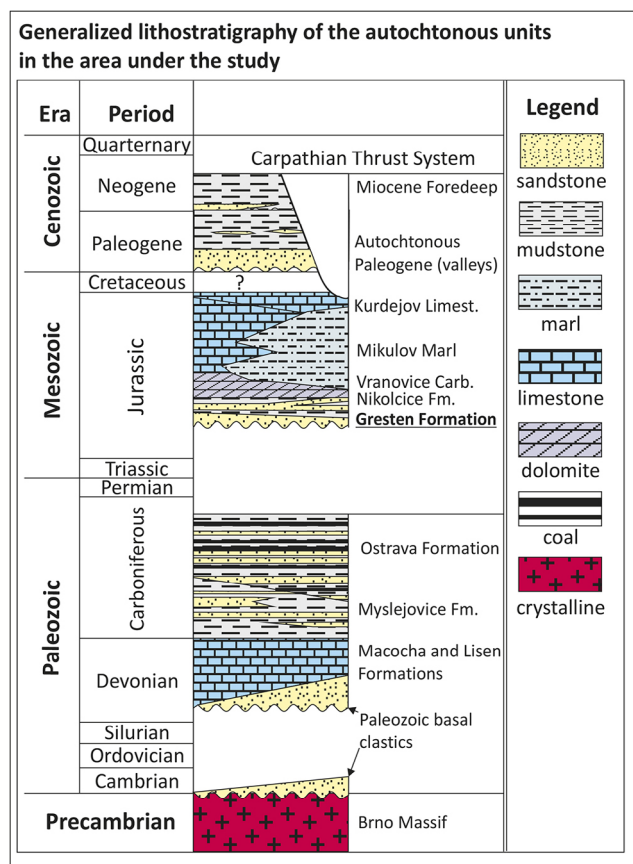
Generalized lithostratigraphy of the autochtonous units in the area under the study

Era
Period

Cenozoic
Quarternary
Neogene
Paleogene

Mesozoic
Cretaceous
Jurassic
Triassic

Paleozoic
Permian
Carboniferous
Devonian
Silurian
Ordovician
Cambrian

Precambrian

Carpathian Thrust System
Miocene Foredeep
Autochtonous Paleogene (valleys)
?
Kurdejov Limest.
Mikulov Marl
Vranovice Carb.
Nikolcice Fm.
Gresten Formation
Ostrava Formation
Myslejovice Fm.
Macocha and Lisen Formations
Paleozoic basal clastics
Brno Massif

Legend
sandstone
mudstone
marl
limestone
dolomite
coal
crystalline